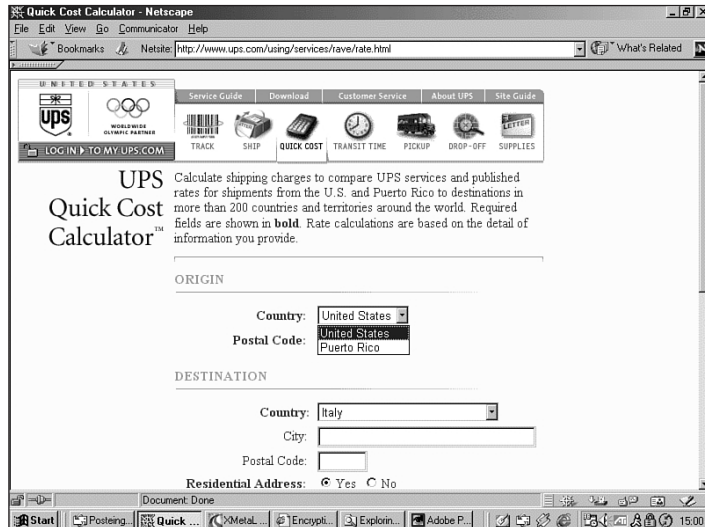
Quick Cost Calculator - Netscape

File Edit View Go Communicator Help

Bookmarks Netsite: http://www.ups.com/using/services/rave/rate.html What's Related

UNITED STATES

UPS

WORLDWIDE OLYMPIC PARTNER

LOG IN TO MY UPS.COM

Service Guide | Download | Customer Service | About UPS | Site Guide

TRACK SHIP QUICK COST TRANSIT TIME PICKUP DROP-OFF SUPPLIES

LETTER

UPS Quick Cost Calculator™

Calculate shipping charges to compare UPS services and published rates for shipments from the U.S. and Puerto Rico to destinations in more than 200 countries and territories around the world. Required fields are shown in **bold**. Rate calculations are based on the detail of information you provide.

ORIGIN

**Country:** United States

United States
Puerto Rico

**Postal Code:**

DESTINATION

**Country:** Italy

City:

Postal Code:

**Residential Address:** Yes No

Document: Done

Start | Posteing... | Quick ... | XMetaL ... | Encrypti... | Explorin... | Adobe P... | 15:00